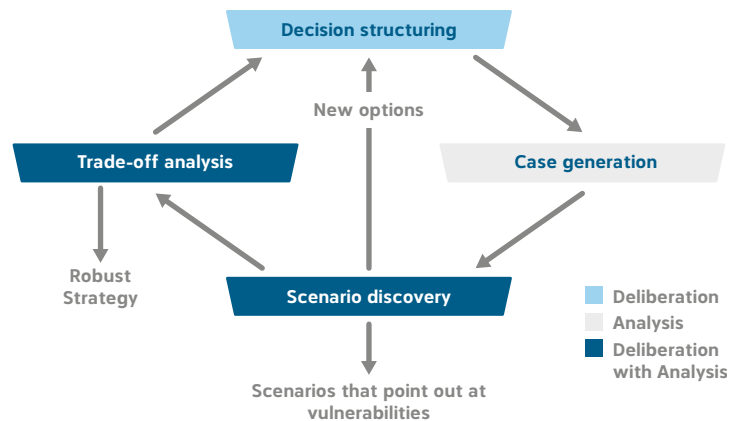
Decision structuring

New options

Trade-off analysis

Case generation

Robust Strategy

Scenario discovery

Scenarios that point out at vulnerabilities

Deliberation
Analysis
Deliberation with Analysis